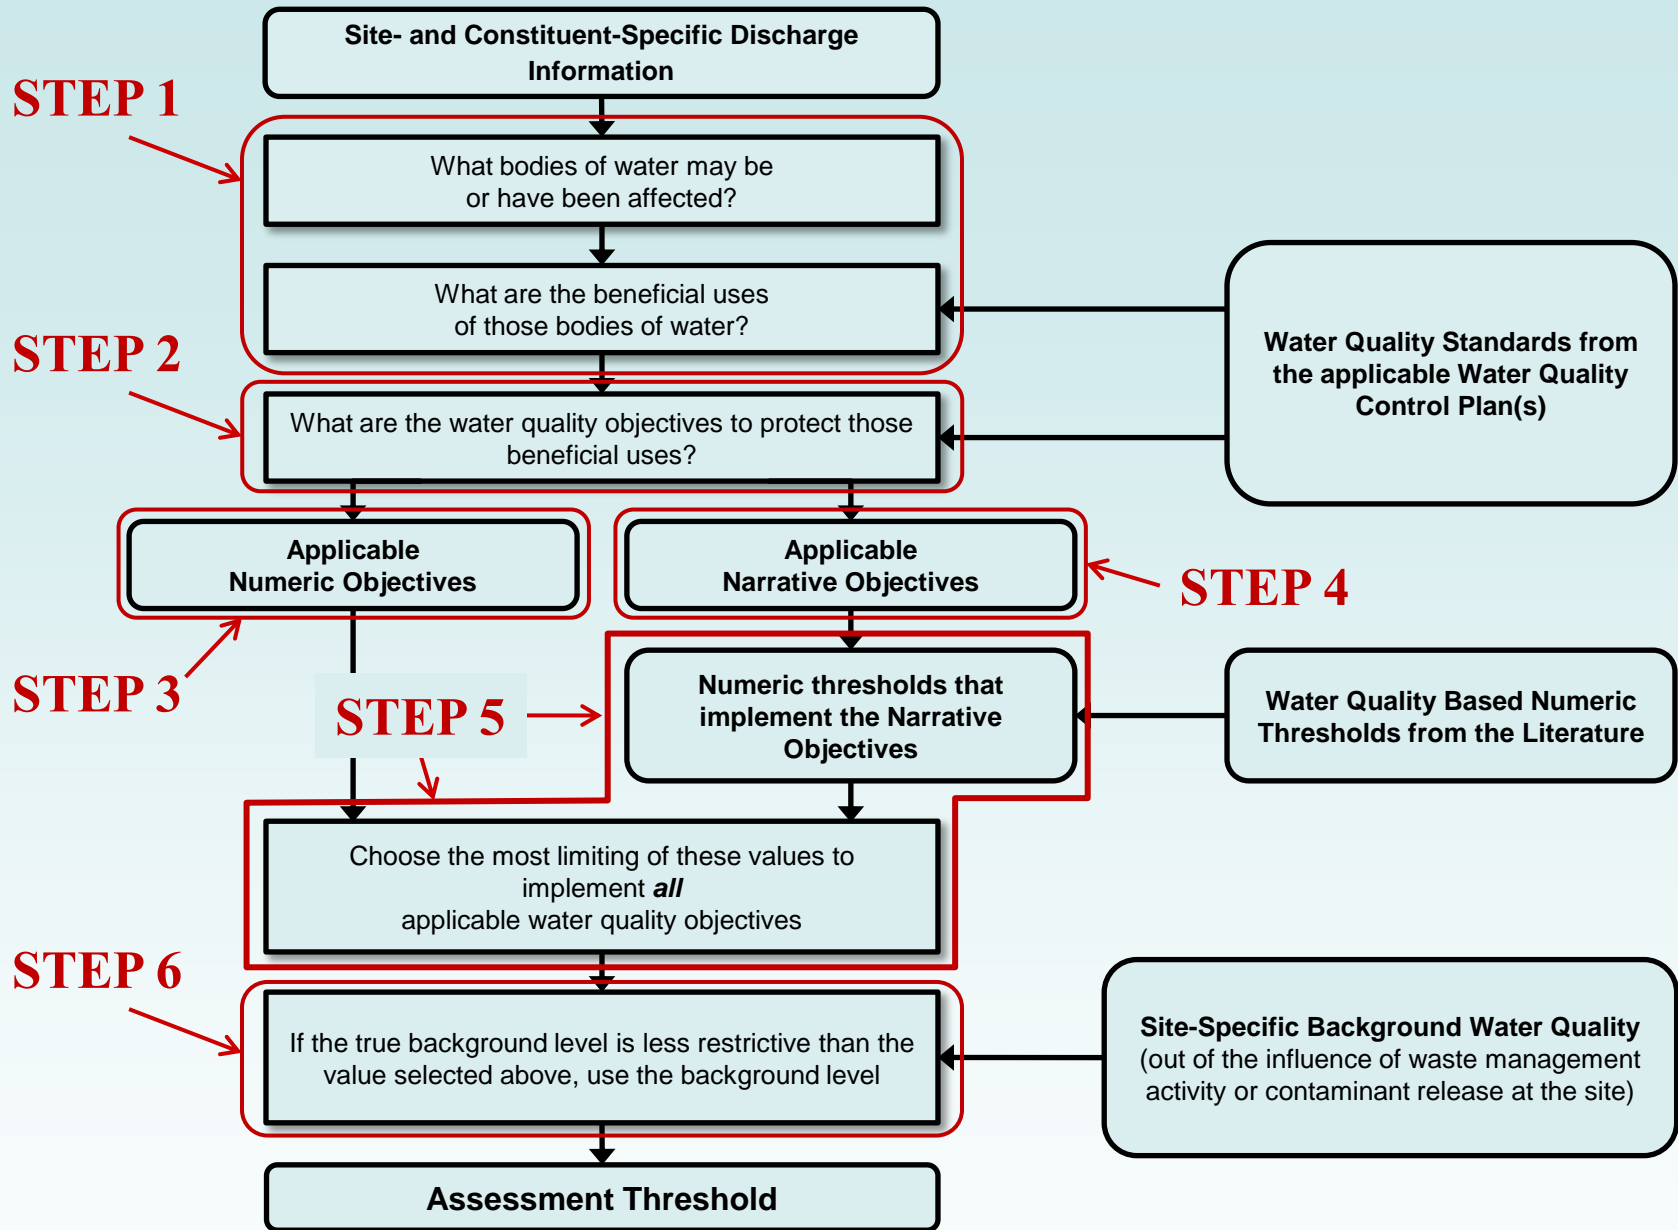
Site- and Constituent-Specific Discharge Information

STEP 1

What bodies of water may be or have been affected?

What are the beneficial uses of those bodies of water?

Water Quality Standards from the applicable Water Quality Control Plan(s)

STEP 2

What are the water quality objectives to protect those beneficial uses?

Applicable Numeric Objectives

Applicable Narrative Objectives

STEP 4

STEP 3

STEP 5

Numeric thresholds that implement the Narrative Objectives

Water Quality Based Numeric Thresholds from the Literature

Choose the most limiting of these values to implement ***all*** applicable water quality objectives

STEP 6

If the true background level is less restrictive than the value selected above, use the background level

Site-Specific Background Water Quality (out of the influence of waste management activity or contaminant release at the site)

Assessment Threshold